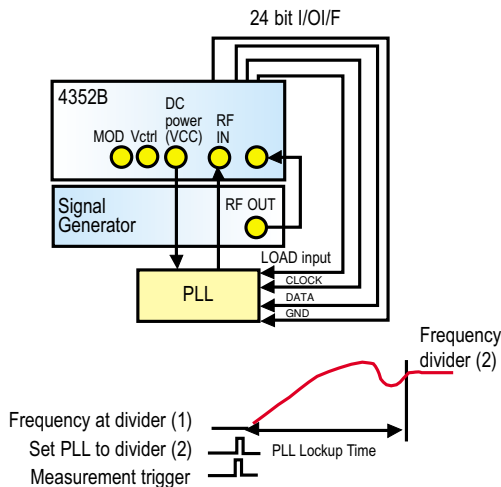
24 bit I/OI/F

4352B

MOD Vctrl DC power (VCC) RF IN

Signal Generator

RF OUT

LOAD input

CLOCK

DATA

GND

PLL

Frequency divider (2)

Frequency at divider (1)

Set PLL to divider (2)

PLL Lockup Time

Measurement trigger